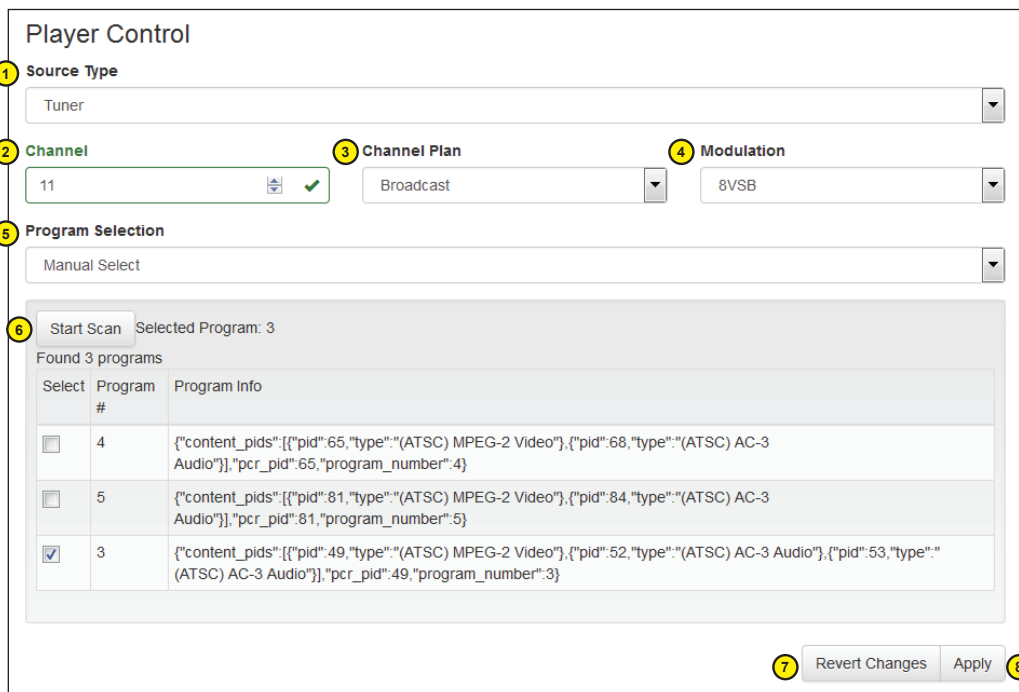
Player Control

1 Source Type

Tuner

2 Channel

11

3 Channel Plan

Broadcast

4 Modulation

8VSB

5 Program Selection

Manual Select

6 Start Scan Selected Program: 3

Found 3 programs

| Select | Program # | Program Info |
|---|---|---|
| ☐ | 4 | {"content_pids":[{"pid":65,"type":"(ATSC) MPEG-2 Video"},{"pid":68,"type":"(ATSC) AC-3 Audio"}],"pcr_pid":65,"program_number":4} |
| ☐ | 5 | {"content_pids":[{"pid":81,"type":"(ATSC) MPEG-2 Video"},{"pid":84,"type":"(ATSC) AC-3 Audio"}],"pcr_pid":81,"program_number":5} |
| ☑ | 3 | {"content_pids":[{"pid":49,"type":"(ATSC) MPEG-2 Video"},{"pid":52,"type":"(ATSC) AC-3 Audio"},{"pid":53,"type":"(ATSC) AC-3 Audio"}],"pcr_pid":49,"program_number":3} |

7 Revert Changes Apply 8